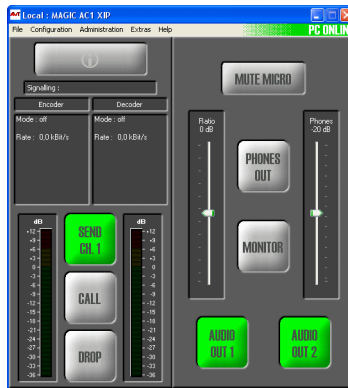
Local : MAGIC AC1 XIP

File Configuration Administration Extras Help

PC ONLIN

Signalling :

Encoder

Decoder

Mode : off

Rate : 0,0 kBit/s

Mode : off

Rate : 0,0 kBit/s

dB

+12 +9 +6 +3 0 -3 -6 -9 -12 -15 -18 -21 -24 -27 -30 -33 -36

SEND CH. 1

CALL

DROP

dB

+12 +9 +6 +3 0 -3 -6 -9 -12 -15 -18 -21 -24 -27 -30 -33 -36

MUTE MICRO

Ratio 0 dB

PHONES OUT

MONITOR

Phones -20 dB

AUDIO OUT 1

AUDIO OUT 2